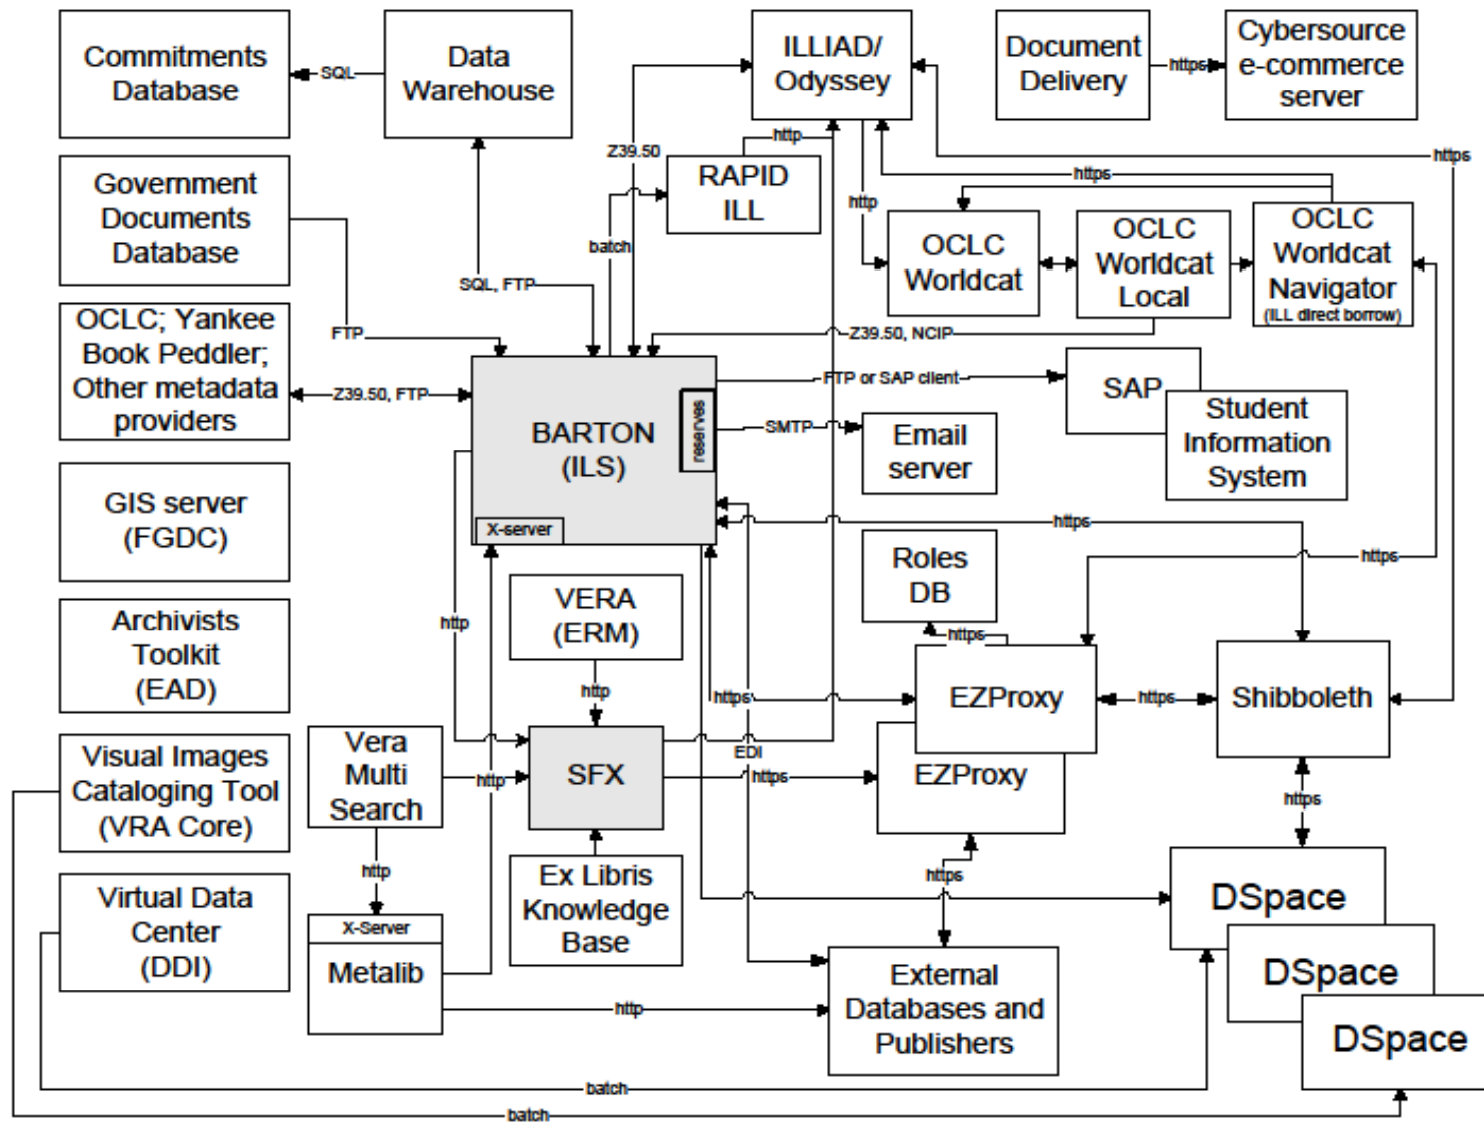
Commitments Database

SQL

Data Warehouse

ILLIAD/ Odyssey

Document Delivery

https

Cybersource e-commerce server

Government Documents Database

Z39.50

http

RAPID ILL

https

https

batch

http

OCLC Worldcat

OCLC Worldcat Local

OCLC Worldcat Navigator (ILL direct borrow)

SQL, FTP

OCLC; Yankee Book Peddler; Other metadata providers

FTP

Z39.50, NCIP

Z39.50, FTP

BARTON (ILS)

reserves

FTP or SAP client

SAP

Student Information System

SMTP

Email server

X-server

https

GIS server (FGDC)

Roles DB

https

VERA (ERM)

http

https

Archivists Toolkit (EAD)

https

EZProxy

https

Shibboleth

http

https

Visual Images Cataloging Tool (VRA Core)

Vera Multi Search

http

SFX

EDI

https

EZProxy

https

http

Ex Libris Knowledge Base

https

Virtual Data Center (DDI)

X-Server

Metalib

DSpace

DSpace

External Databases and Publishers

http

DSpace

batch

batch